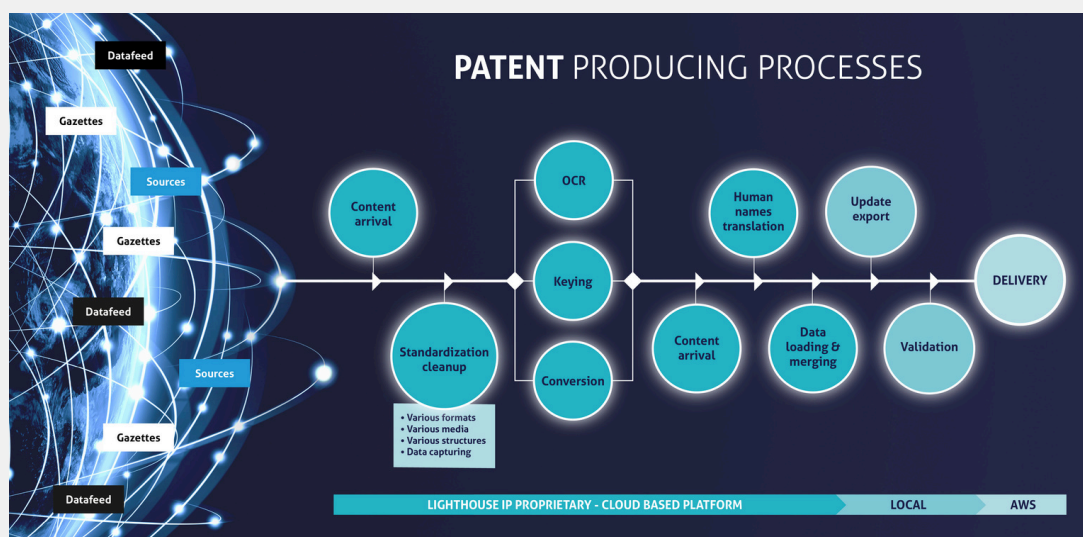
Datafeed

Gazettes

Sources

Gazettes

Datafeed

Sources

Gazettes

Datafeed

**PATENT** PRODUCING PROCESSES

Content arrival

Standardization cleanup

- Various formats
- Various media
- Various structures
- Data capturing

OCR

Keying

Conversion

Content arrival

Human names translation

Data loading & merging

Update export

Validation

DELIVERY

LIGHTHOUSE IP PROPRIETARY - CLOUD BASED PLATFORM

LOCAL

AWS